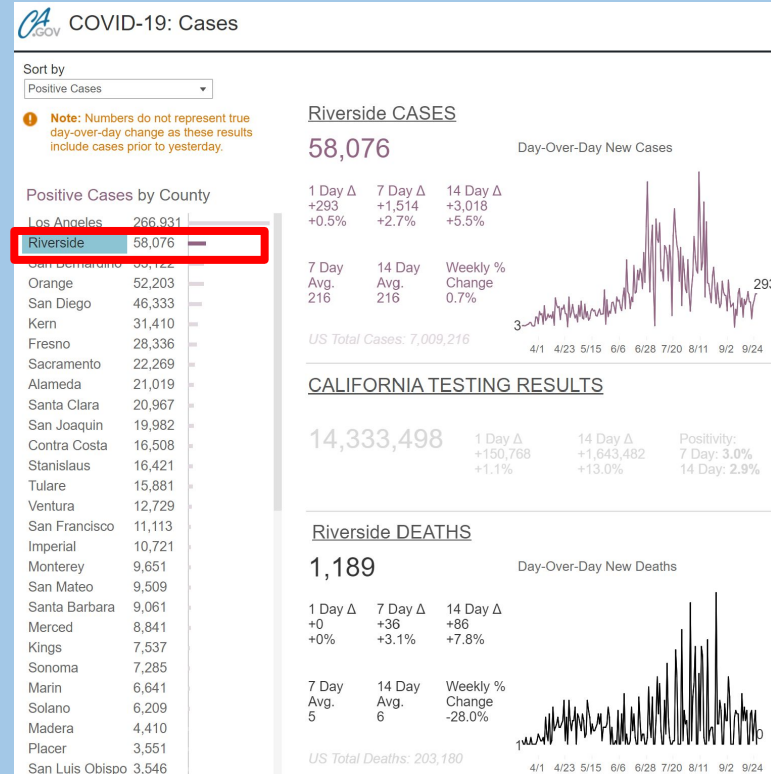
CA.GOV COVID-19: Cases

Sort by
Positive Cases

Note: Numbers do not represent true day-over-day change as these results include cases prior to yesterday.

Positive Cases by County

| | |
|---|---|
| Los Angeles | 266,931 |
| Riverside | 58,076 |
| San Bernardino | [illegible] |
| Orange | 52,203 |
| San Diego | 46,333 |
| Kern | 31,410 |
| Fresno | 28,336 |
| Sacramento | 22,269 |
| Alameda | 21,019 |
| Santa Clara | 20,967 |
| San Joaquin | 19,982 |
| Contra Costa | 16,508 |
| Stanislaus | 16,421 |
| Tulare | 15,881 |
| Ventura | 12,729 |
| San Francisco | 11,113 |
| Imperial | 10,721 |
| Monterey | 9,651 |
| San Mateo | 9,509 |
| Santa Barbara | 9,061 |
| Merced | 8,841 |
| Kings | 7,537 |
| Sonoma | 7,285 |
| Marin | 6,641 |
| Solano | 6,209 |
| Madera | 4,410 |
| Placer | 3,551 |
| San Luis Obispo | 3,546 |

Riverside CASES
58,076
Day-Over-Day New Cases
1 Day Δ +293 +0.5%
7 Day Δ +1,514 +2.7%
14 Day Δ +3,018 +5.5%
7 Day Avg. 216
14 Day Avg. 216
Weekly % Change 0.7%
3
293
4/1 4/23 5/15 6/6 6/28 7/20 8/11 9/2 9/24
US Total Cases: 7,009,216

CALIFORNIA TESTING RESULTS
14,333,498
1 Day Δ +150,768 +1.1%
14 Day Δ +1,643,482 +13.0%
Positivity: 7 Day: 3.0% 14 Day: 2.9%

Riverside DEATHS
1,189
Day-Over-Day New Deaths
1 Day Δ +0 +0%
7 Day Δ +36 +3.1%
14 Day Δ +86 +7.8%
7 Day Avg. 5
14 Day Avg. 6
Weekly % Change -28.0%
1
0
4/1 4/23 5/15 6/6 6/28 7/20 8/11 9/2 9/24
US Total Deaths: 203,180